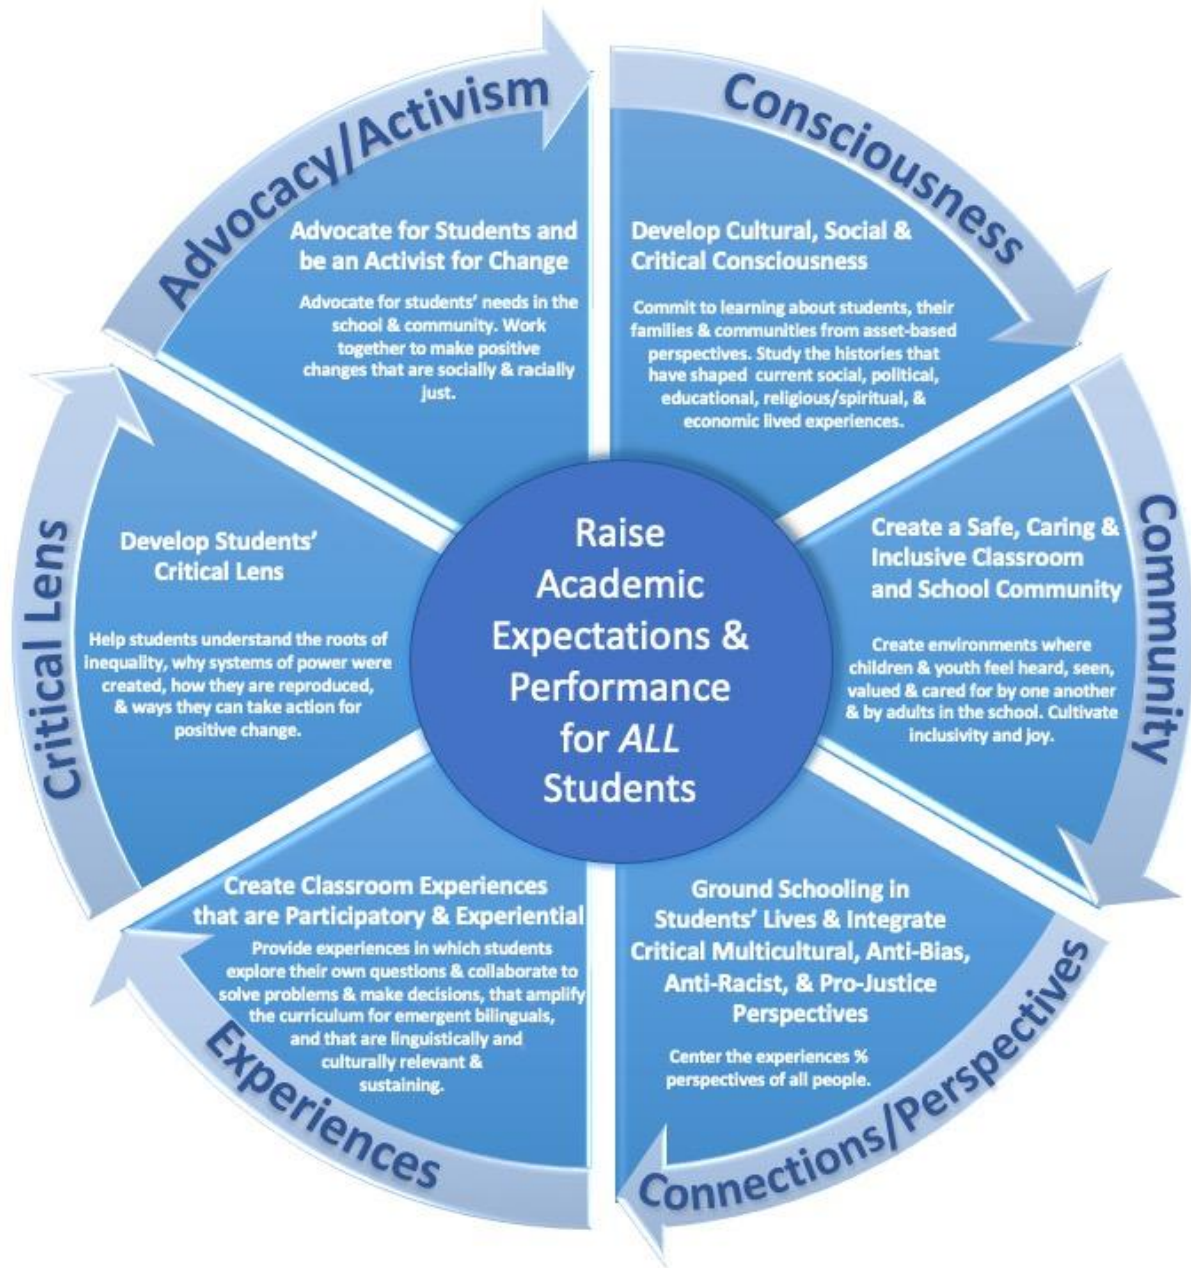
Raise Academic Expectations & Performance for *ALL* Students

Advocacy/Activism

Advocate for Students and be an Activist for Change

Advocate for students' needs in the school & community. Work together to make positive changes that are socially & racially just.

Consciousness

Develop Cultural, Social & Critical Consciousness

Commit to learning about students, their families & communities from asset-based perspectives. Study the histories that have shaped current social, political, educational, religious/spiritual, & economic lived experiences.

Community

Create a Safe, Caring & Inclusive Classroom and School Community

Create environments where children & youth feel heard, seen, valued & cared for by one another & by adults in the school. Cultivate inclusivity and joy.

Connections/Perspectives

Ground Schooling in Students' Lives & Integrate Critical Multicultural, Anti-Bias, Anti-Racist, & Pro-Justice Perspectives

Center the experiences % perspectives of all people.

Experiences

Create Classroom Experiences that are Participatory & Experiential

Provide experiences in which students explore their own questions & collaborate to solve problems & make decisions, that amplify the curriculum for emergent bilinguals, and that are linguistically and culturally relevant & sustaining.

Critical Lens

Develop Students' Critical Lens

Help students understand the roots of inequality, why systems of power were created, how they are reproduced, & ways they can take action for positive change.